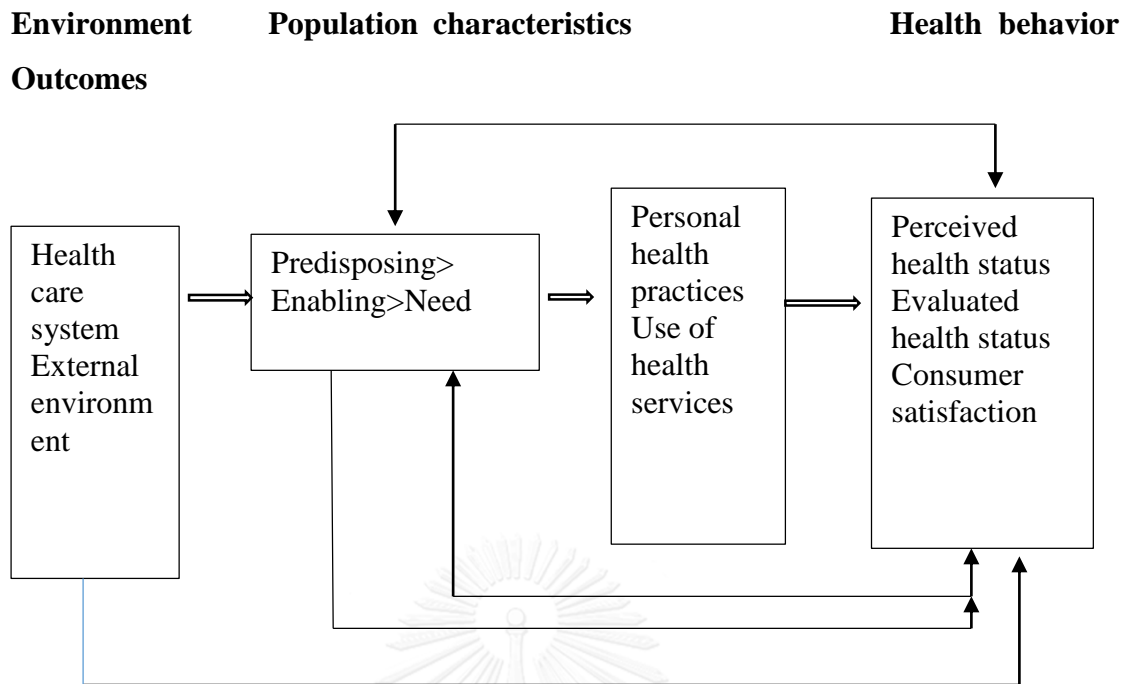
**Environment Population characteristics Health behavior Outcomes**

Health care system External environm ent

Predisposing> Enabling>Need

Personal health practices Use of health services

Perceived health status Evaluated health status Consumer satisfaction